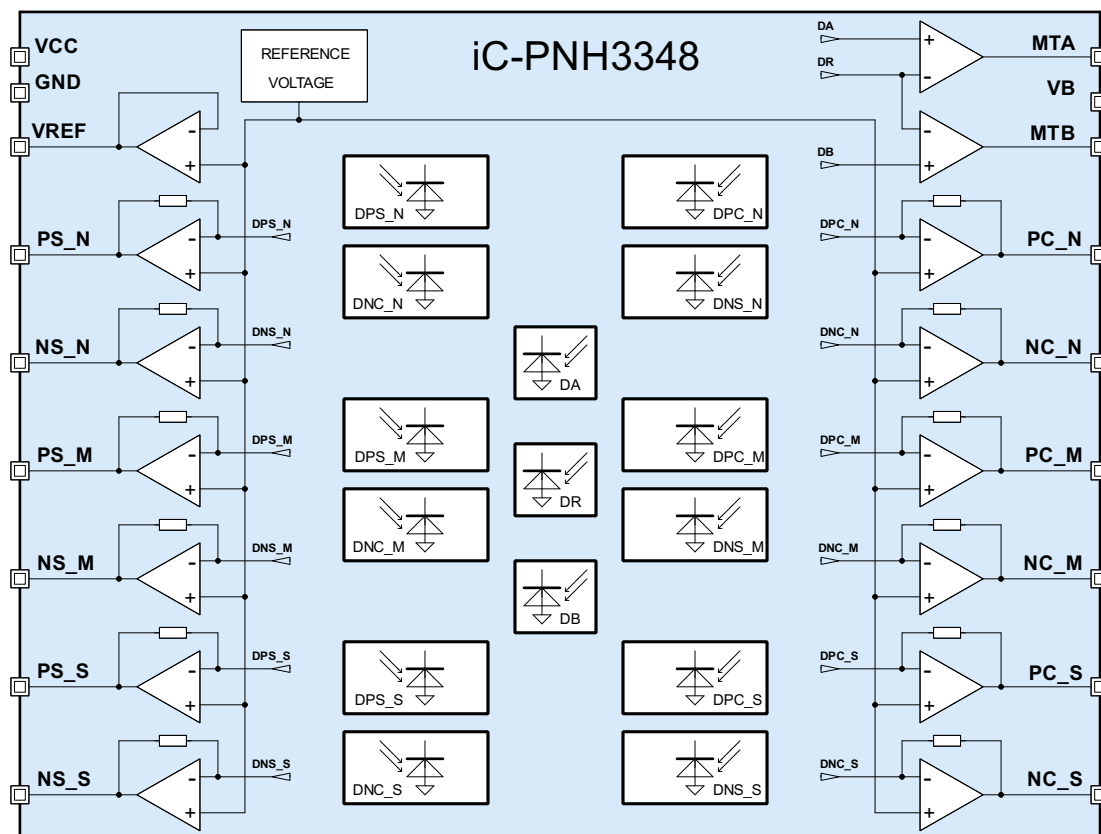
VCC
GND
VREF
REFERENCE VOLTAGE
iC-PNH3348
DA
DR
DB
MTA
VB
MTB
-
+
-
+
-
+
DPS_N
DPC_N
DNC_N
DNS_N
PS_N
DPS_N
PC_N
DPC_N
NS_N
DNS_N
NC_N
DNC_N
DA
DPS_M
DPC_M
DR
DNC_M
DNS_M
PS_M
DPS_M
PC_M
DPC_M
NS_M
DNS_M
NC_M
DNC_M
DB
DPS_S
DPC_S
DNC_S
DNS_S
PS_S
DPS_S
PC_S
DPC_S
NS_S
DNS_S
NC_S
DNC_S